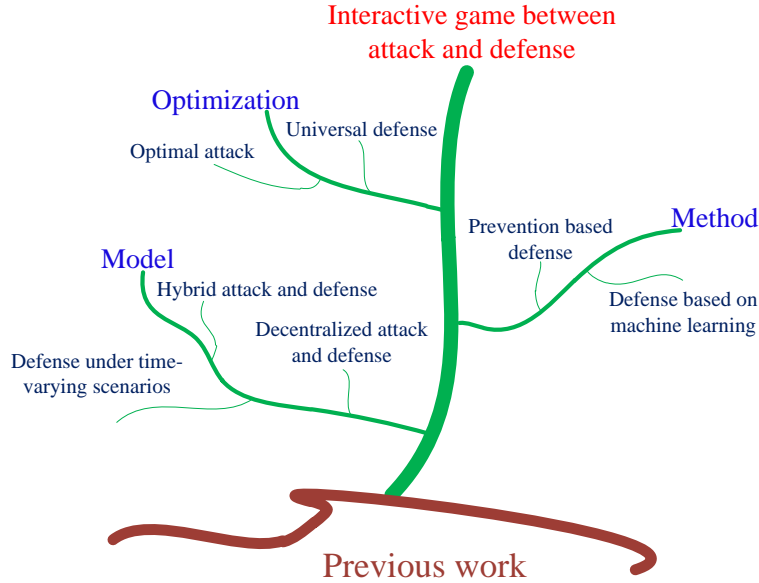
Interactive game between attack and defense

Optimization

Universal defense

Optimal attack

Method

Prevention based defense

Defense based on machine learning

Model

Hybrid attack and defense

Decentralized attack and defense

Defense under time-varying scenarios

Previous work